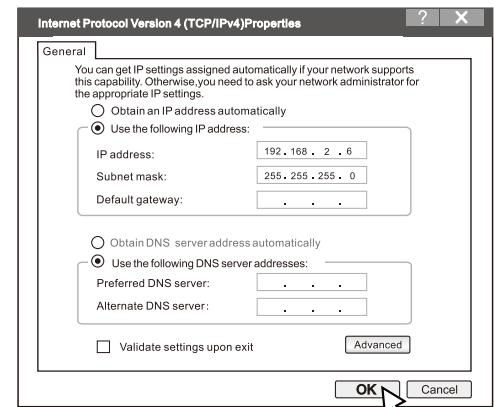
Internet Protocol Version 4 (TCP/IPv4)Properties

? X

General

You can get IP settings assigned automatically if your network supports this capability. Otherwise,you need to ask your network administrator for the appropriate IP settings.

Obtain an IP address automatically

Use the following IP address:

IP address: 192 . 168 . 2 . 6

Subnet mask: 255 . 255 . 255 . 0

Default gateway: . . .

Obtain DNS server address automatically

Use the following DNS server addresses:

Preferred DNS server: . . .

Alternate DNS server: . . .

Validate settings upon exit

Advanced

OK

Cancel